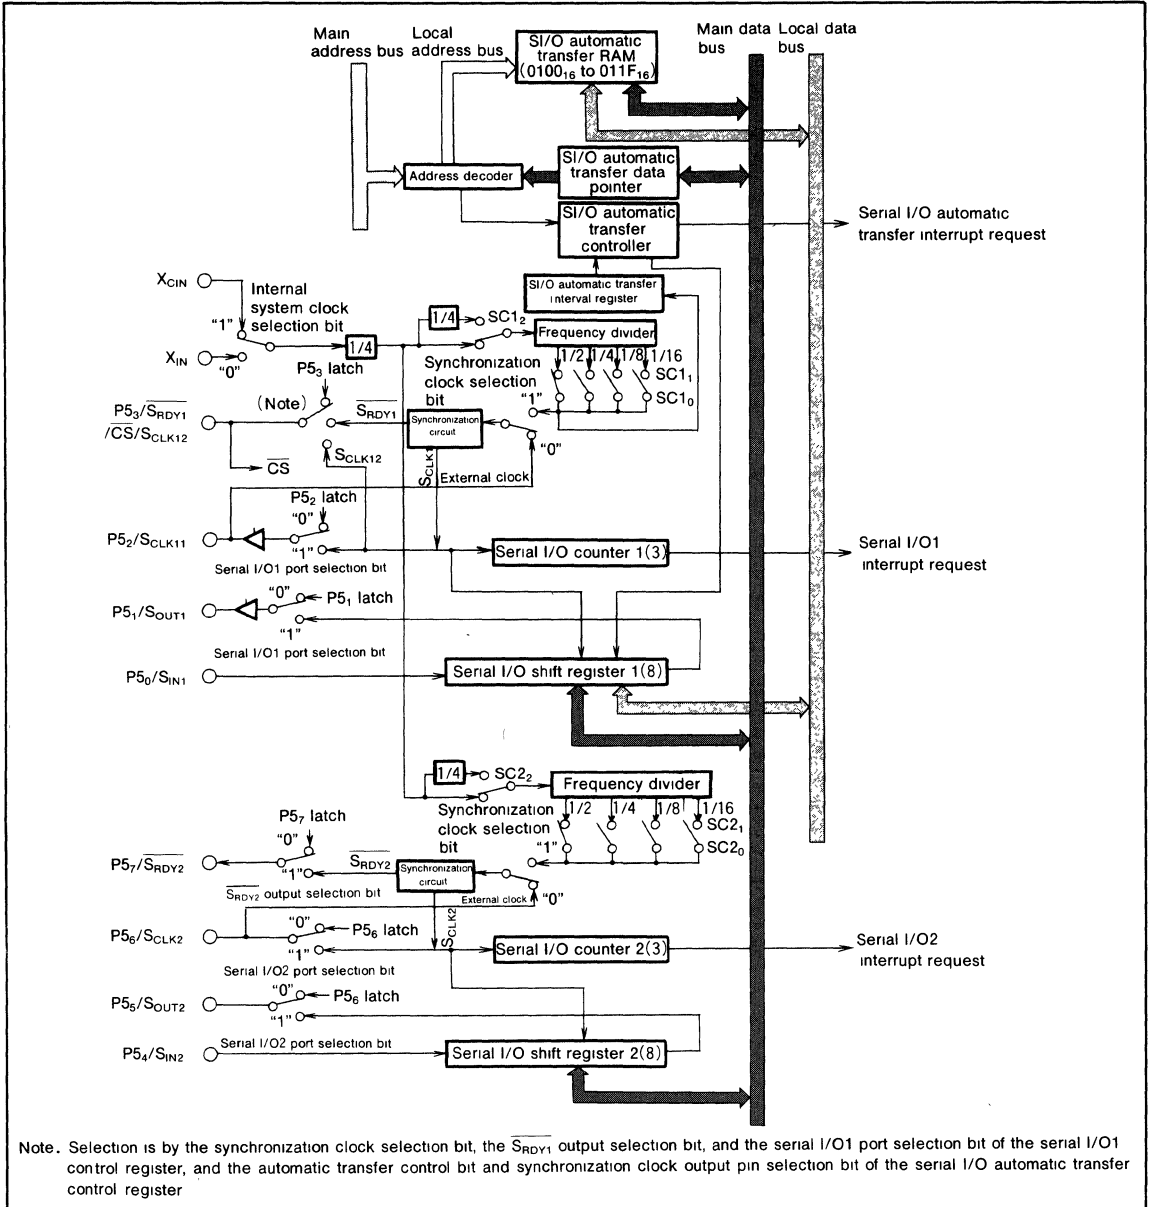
Main address bus

Local address bus

SI/O automatic transfer RAM ($0100_{16}$ to $011F_{16}$)

Main data bus

Local data bus

Address decoder

SI/O automatic transfer data pointer

SI/O automatic transfer controller

Serial I/O automatic transfer interrupt request

$X_{CIN}$

Internal system clock selection bit

"1"

$X_{IN}$

"0"

1/4

1/4

$SC1_2$

SI/O automatic transfer interval register

Frequency divider

1/2 1/4 1/8 1/16

$SC1_1$

$SC1_0$

"1"

Synchronization clock selection bit

$P5_3$ latch

(Note)

$P5_3/\overline{S_{RDY1}}$

$\overline{CS}/S_{CLK12}$

$\overline{S_{RDY1}}$

Synchronization circuit

"0"

$\overline{CS}$

$S_{CLK12}$

$S_{CLK1}$

External clock

$P5_2$ latch

"0"

$P5_2/S_{CLK11}$

"1"

Serial I/O1 port selection bit

Serial I/O counter 1(3)

Serial I/O1 interrupt request

$P5_1/S_{OUT1}$

"0"

$P5_1$ latch

"1"

Serial I/O1 port selection bit

$P5_0/S_{IN1}$

Serial I/O shift register 1(8)

1/4

$SC2_2$

Frequency divider

Synchronization clock selection bit

1/2 1/4 1/8 1/16

$SC2_1$

"1"

$SC2_0$

$P5_7$ latch

"0"

$P5_7/\overline{S_{RDY2}}$

$\overline{S_{RDY2}}$

"1"

Synchronization circuit

$\overline{S_{RDY2}}$ output selection bit

External clock

"0"

$S_{CLK2}$

$P5_6/S_{CLK2}$

"0"

$P5_6$ latch

"1"

Serial I/O2 port selection bit

Serial I/O counter 2(3)

Serial I/O2 interrupt request

$P5_5/S_{OUT2}$

"0"

$P5_6$ latch

"1"

$P5_4/S_{IN2}$

Serial I/O2 port selection bit

Serial I/O shift register 2(8)

Note. Selection is by the synchronization clock selection bit, the $\overline{S_{RDY1}}$ output selection bit, and the serial I/O1 port selection bit of the serial I/O1 control register, and the automatic transfer control bit and synchronization clock output pin selection bit of the serial I/O automatic transfer control register